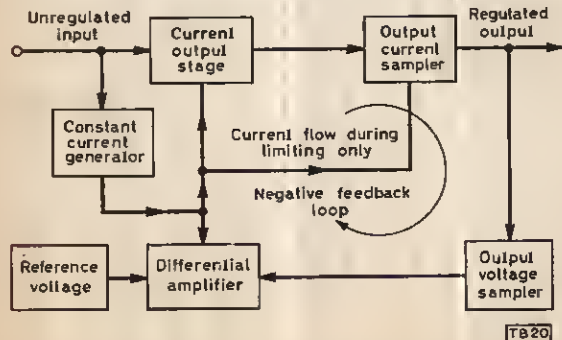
Unregulated input

Currenl output stage

Output current sampler

Regulated outpul

Constant current generalor

Currenl flow during limiting only

Negative feedback loop

Reference voltage

Differenlial amplifier

Outpul voltage sampler

TB20